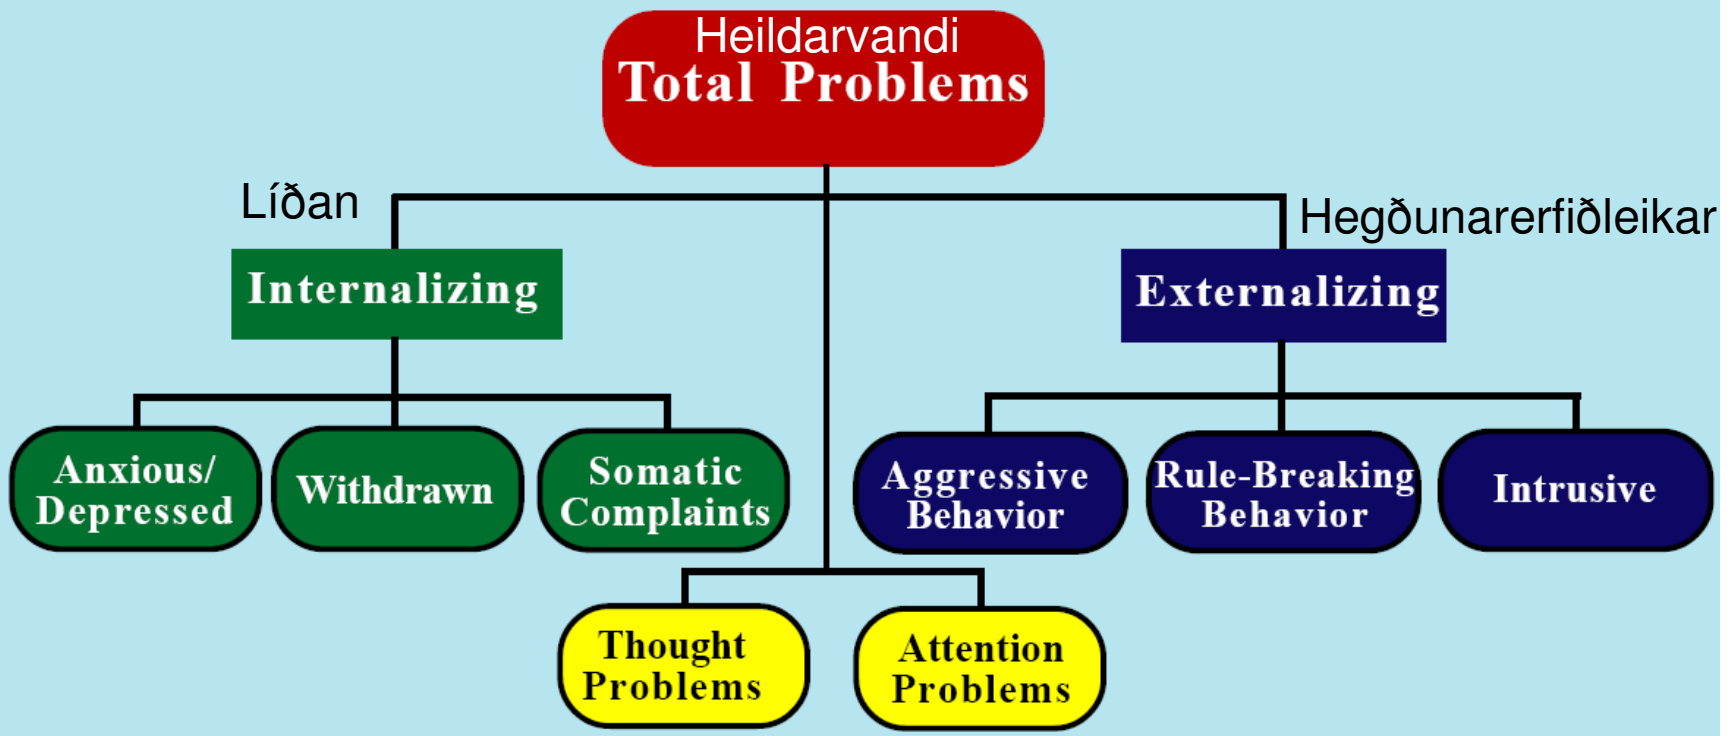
Heildarvandi
Total Problems

Líðan

Internalizing

Hegðunarerfiðleikar

Externalizing

Anxious/ Depressed

Withdrawn

Somatic Complaints

Aggressive Behavior

Rule-Breaking Behavior

Intrusive

Thought Problems

Attention Problems